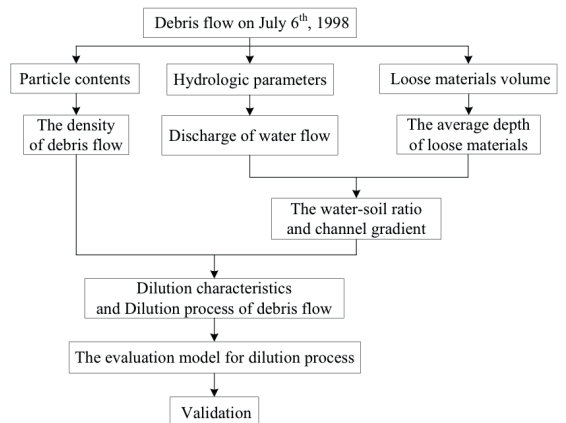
Debris flow on July 6$^{th}$, 1998

Particle contents

Hydrologic parameters

Loose materials volume

The density of debris flow

Discharge of water flow

The average depth of loose materials

The water-soil ratio and channel gradient

Dilution characteristics and Dilution process of debris flow

The evaluation model for dilution process

Validation